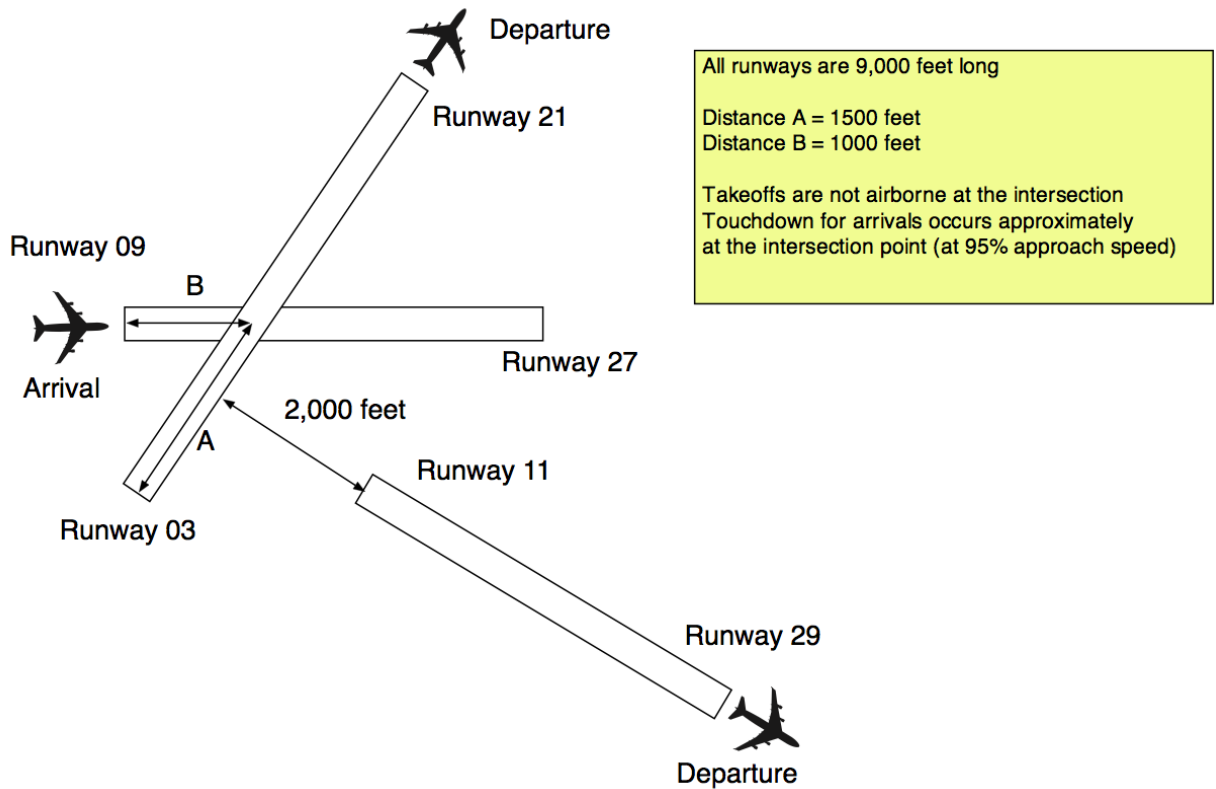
Departure

Runway 21

All runways are 9,000 feet long

Distance A = 1500 feet
Distance B = 1000 feet

Takeoffs are not airborne at the intersection
Touchdown for arrivals occurs approximately at the intersection point (at 95% approach speed)

Runway 09

B

Arrival

Runway 27

2,000 feet

A

Runway 11

Runway 03

Runway 29

Departure